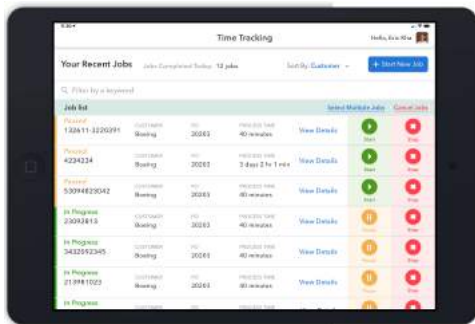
Time Tracking

Hello, Eric Kha

Your Recent Jobs

Jobs Completed Today: 12 jobs

Sort By: Customer

+ Start New Job

Filter by a keyword

Job list

Select Multiple Jobs

Cancel Jobs

Paused
132611-3220391
CUSTOMER
Boeing
PO
20263
PROCESS TIME
40 minutes
View Details
Start
Stop

Paused
4234234
CUSTOMER
Boeing
PO
20263
PROCESS TIME
3 days 2 h 1 min
View Details
Start
Stop

Paused
53094823042
CUSTOMER
Boeing
PO
20263
PROCESS TIME
40 minutes
View Details
Start
Stop

In Progress
23093813
CUSTOMER
Boeing
PO
20263
PROCESS TIME
40 minutes
View Details
Pause
Stop

In Progress
3432092345
CUSTOMER
Boeing
PO
20263
PROCESS TIME
40 minutes
View Details
Pause
Stop

In Progress
213981023
CUSTOMER
Boeing
PO
20263
PROCESS TIME
40 minutes
View Details
Pause
Stop

In Progress
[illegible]